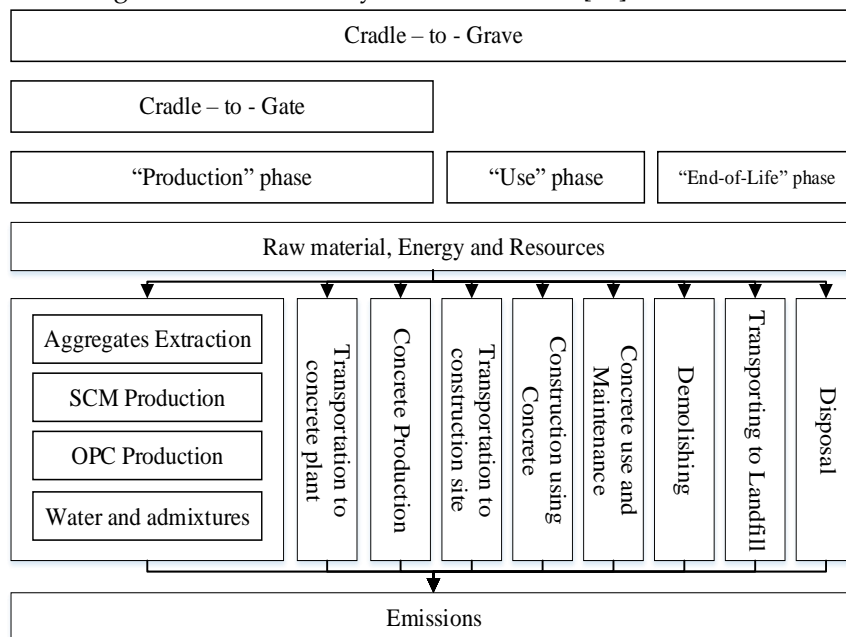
Cradle – to - Grave

Cradle – to - Gate

"Production" phase

"Use" phase

"End-of-Life" phase

Raw material, Energy and Resources

Aggregates Extraction

SCM Production

OPC Production

Water and admixtures

Transportation to concrete plant

Concrete Production

Transportation to construction site

Construction using Concrete

Concrete use and Maintenance

Demolishing

Transporting to Landfill

Disposal

Emissions